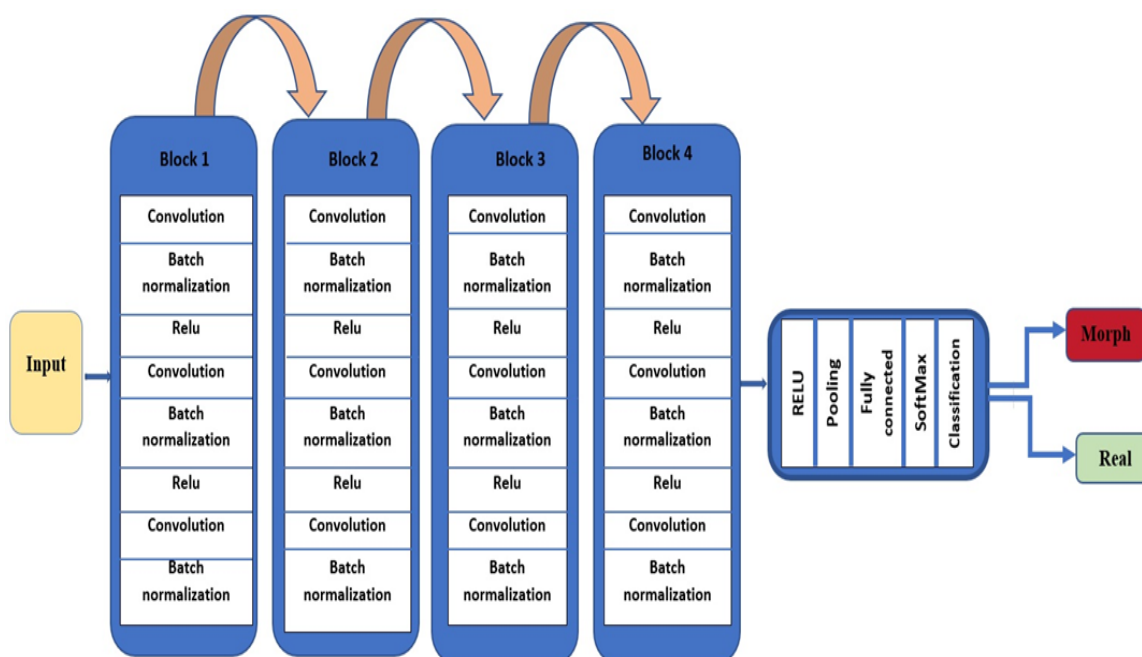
Input

Block 1
Convolution
Batch normalization
Relu
Convolution
Batch normalization
Relu
Convolution
Batch normalization

Block 2
Convolution
Batch normalization
Relu
Convolution
Batch normalization
Relu
Convolution
Batch normalization

Block 3
Convolution
Batch normalization
Relu
Convolution
Batch normalization
Relu
Convolution
Batch normalization

Block 4
Convolution
Batch normalization
Relu
Convolution
Batch normalization
Relu
Convolution
Batch normalization

RELU
Pooling
Fully connected
SoftMax
Classification

Morph
Real